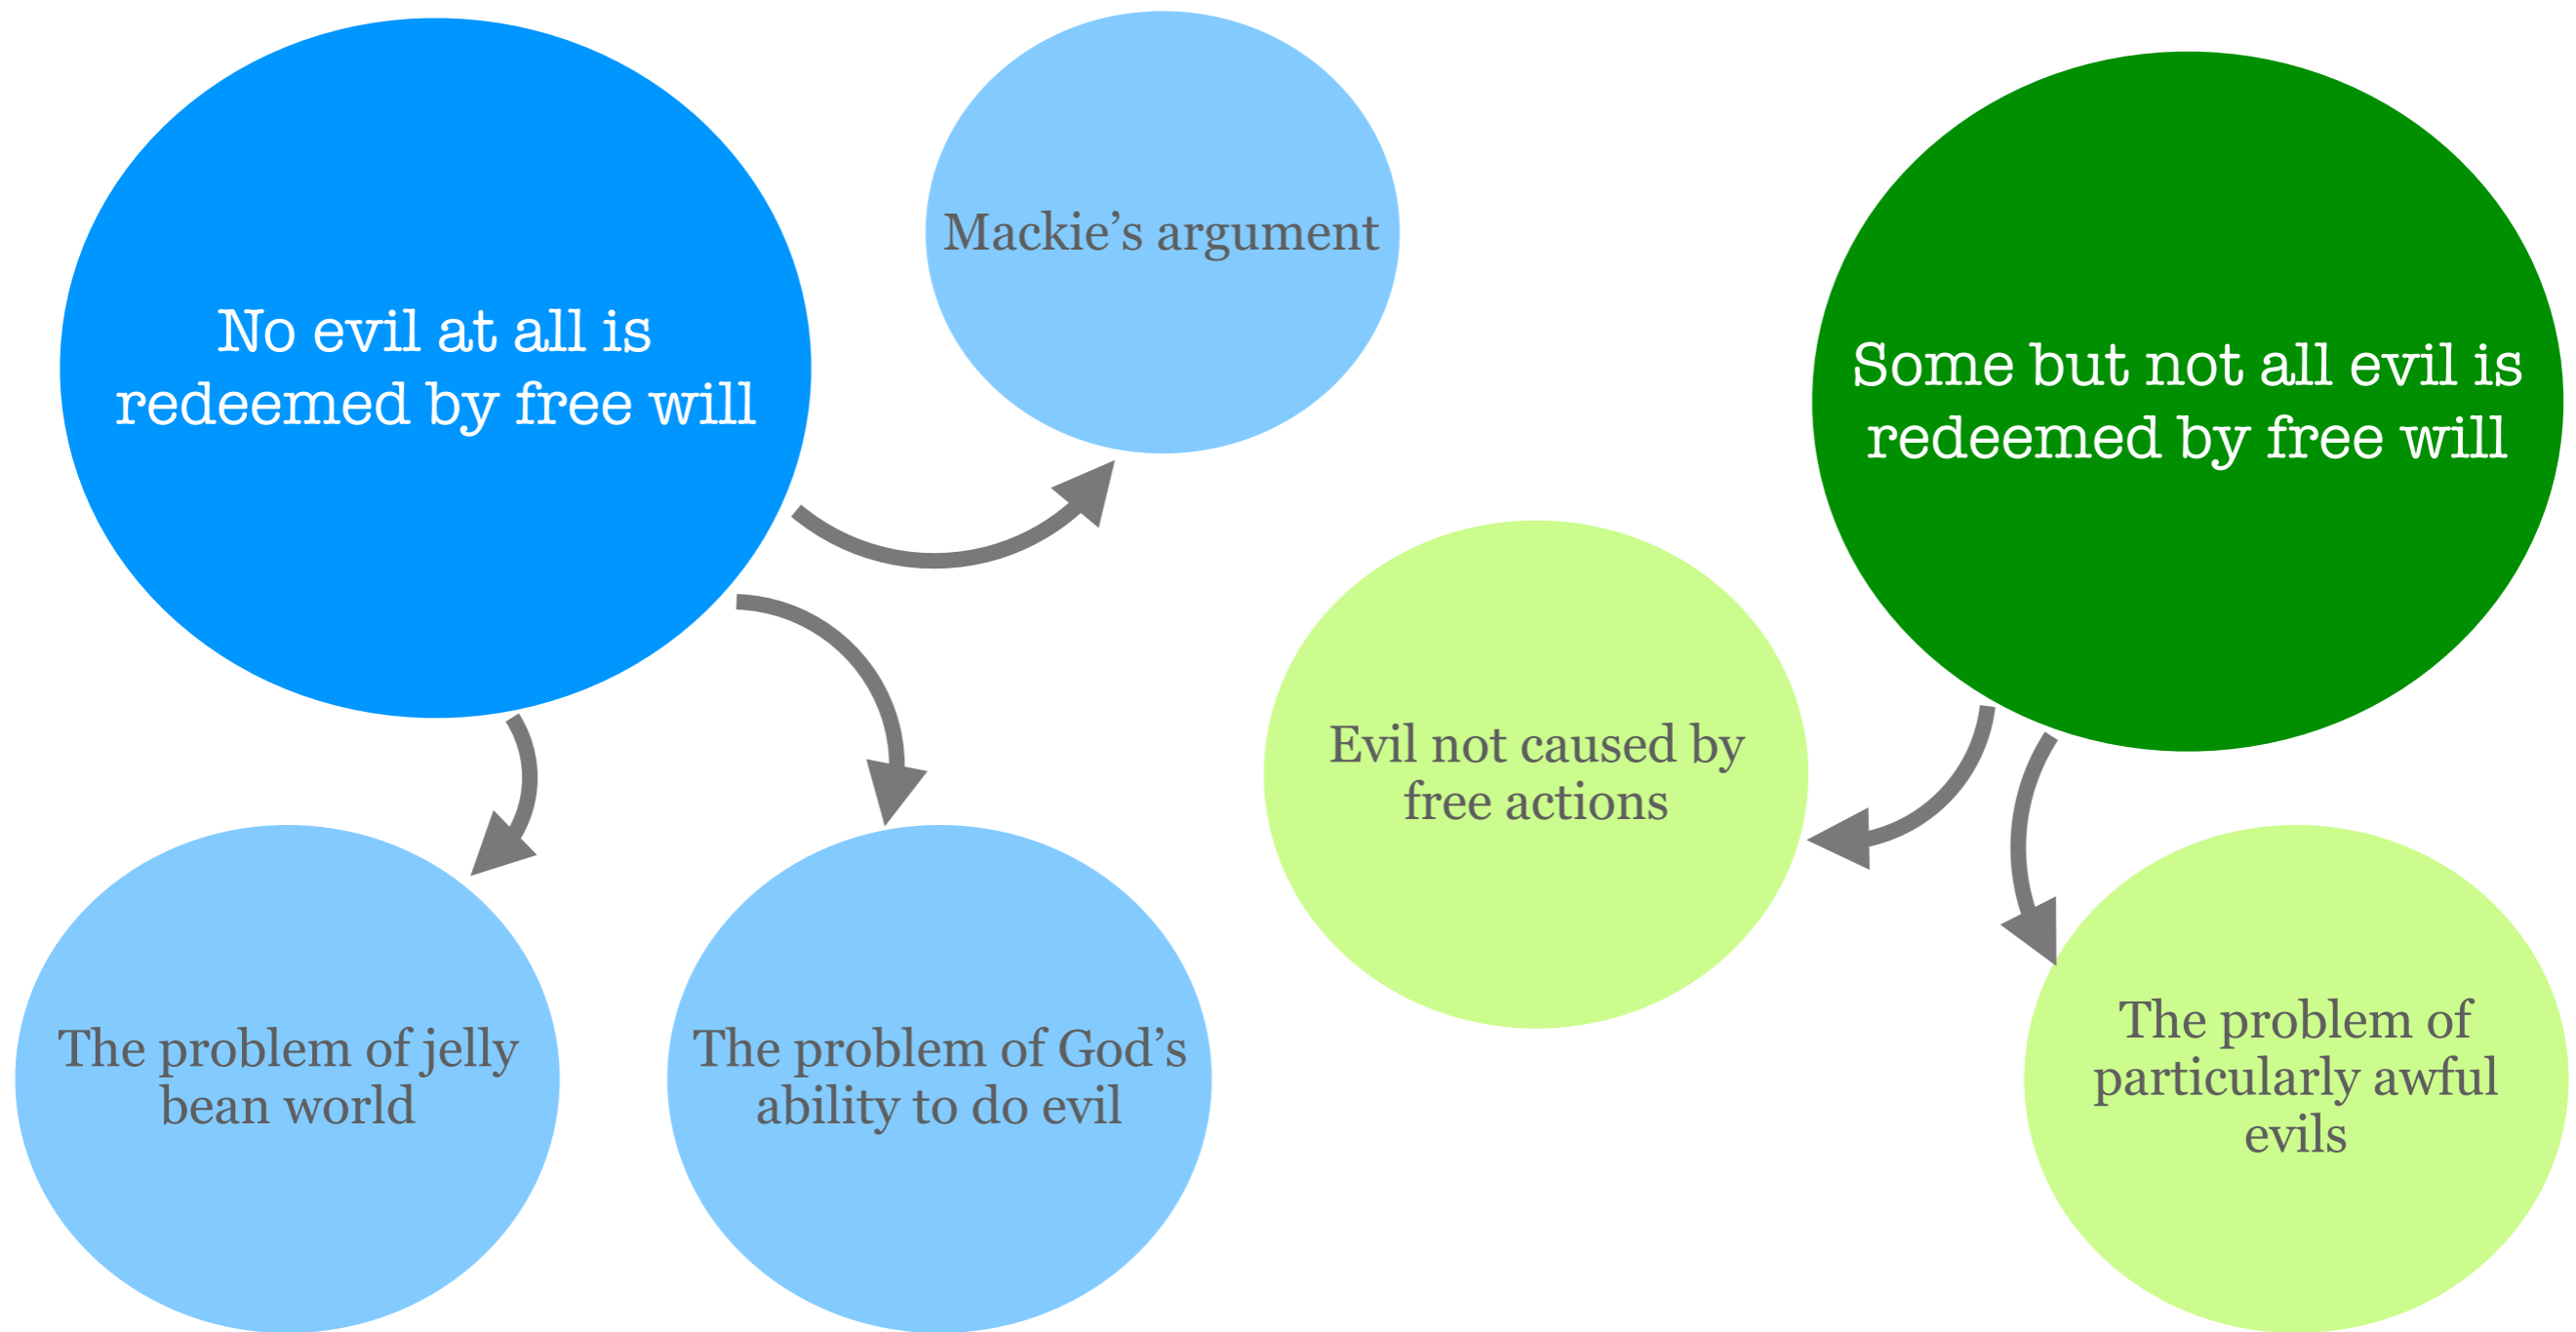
No evil at all is redeemed by free will

Mackie’s argument

The problem of jelly bean world

The problem of God’s ability to do evil

Some but not all evil is redeemed by free will

Evil not caused by free actions

The problem of particularly awful evils